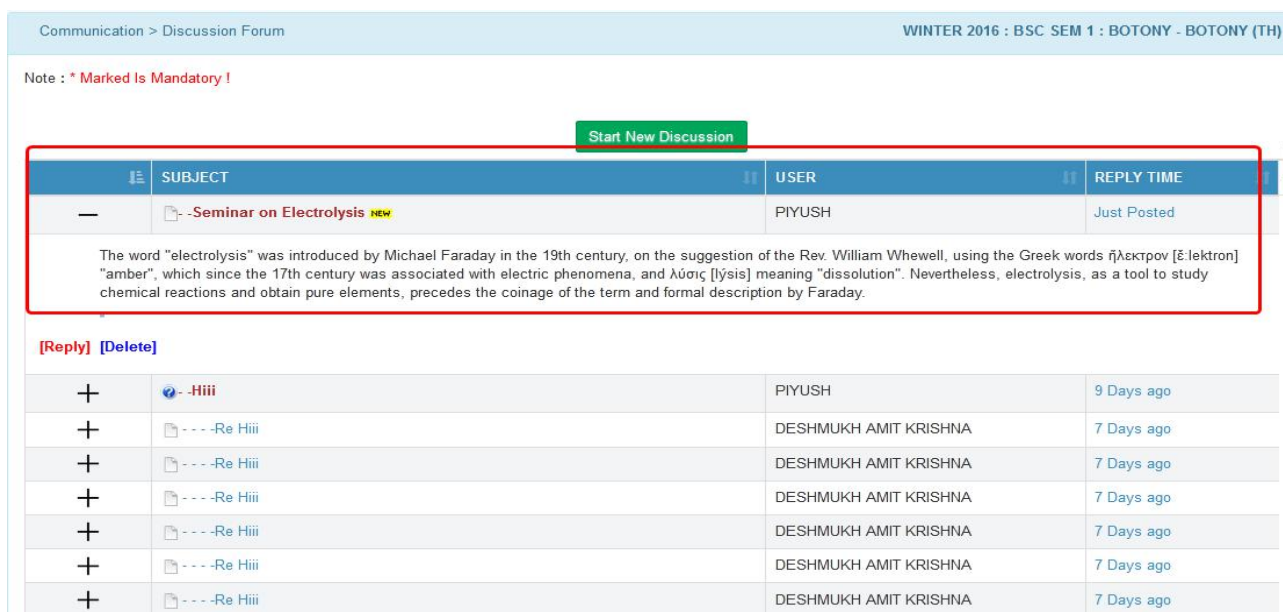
Communication > Discussion Forum

WINTER 2016 : BSC SEM 1 : BOTONY - BOTONY (TH)

Note : * Marked Is Mandatory !

Start New Discussion

| | SUBJECT | USER | REPLY TIME |
|---|---|---|---|
| — | - -Seminar on Electrolysis NEW | PIYUSH | Just Posted |

The word "electrolysis" was introduced by Michael Faraday in the 19th century, on the suggestion of the Rev. William Whewell, using the Greek words ἤλεκτρον [ɛ̌ːlektron] "amber", which since the 17th century was associated with electric phenomena, and λύσις [lýsis] meaning "dissolution". Nevertheless, electrolysis, as a tool to study chemical reactions and obtain pure elements, precedes the coinage of the term and formal description by Faraday.

[Reply] [Delete]

| | | | |
|---|---|---|---|
| + | - -Hiii | PIYUSH | 9 Days ago |
| + | - - - -Re Hiii | DESHMUKH AMIT KRISHNA | 7 Days ago |
| + | - - - -Re Hiii | DESHMUKH AMIT KRISHNA | 7 Days ago |
| + | - - - -Re Hiii | DESHMUKH AMIT KRISHNA | 7 Days ago |
| + | - - - -Re Hiii | DESHMUKH AMIT KRISHNA | 7 Days ago |
| + | - - - -Re Hiii | DESHMUKH AMIT KRISHNA | 7 Days ago |
| + | - - - -Re Hiii | DESHMUKH AMIT KRISHNA | 7 Days ago |